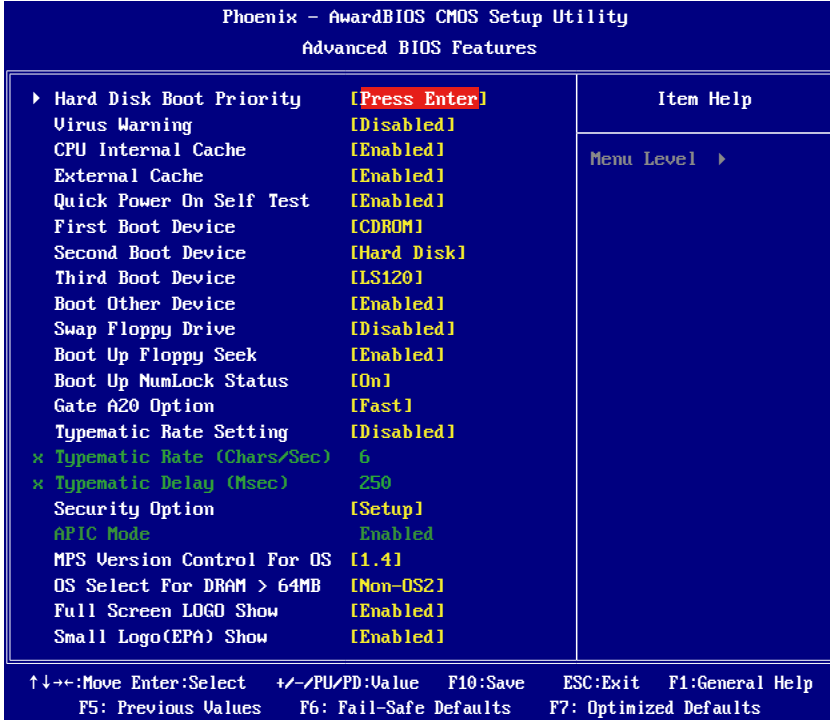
Phoenix - AwardBIOS CMOS Setup Utility
Advanced BIOS Features

| | |
|---|---|
| ▸ Hard Disk Boot Priority | [Press Enter] |
| Virus Warning | [Disabled] |
| CPU Internal Cache | [Enabled] |
| External Cache | [Enabled] |
| Quick Power On Self Test | [Enabled] |
| First Boot Device | [CDROM] |
| Second Boot Device | [Hard Disk] |
| Third Boot Device | [LS120] |
| Boot Other Device | [Enabled] |
| Swap Floppy Drive | [Disabled] |
| Boot Up Floppy Seek | [Enabled] |
| Boot Up NumLock Status | [On] |
| Gate A20 Option | [Fast] |
| Typematic Rate Setting | [Disabled] |
| x Typematic Rate (Chars/Sec) | 6 |
| x Typematic Delay (Msec) | 250 |
| Security Option | [Setup] |
| APIC Mode | Enabled |
| MPS Version Control For OS | [1.4] |
| OS Select For DRAM > 64MB | [Non-OS2] |
| Full Screen LOGO Show | [Enabled] |
| Small Logo(EPA) Show | [Enabled] |

Item Help

Menu Level ▸

↑↓→←:Move Enter:Select +/-/PU/PD:Value F10:Save ESC:Exit F1:General Help
F5: Previous Values F6: Fail-Safe Defaults F7: Optimized Defaults